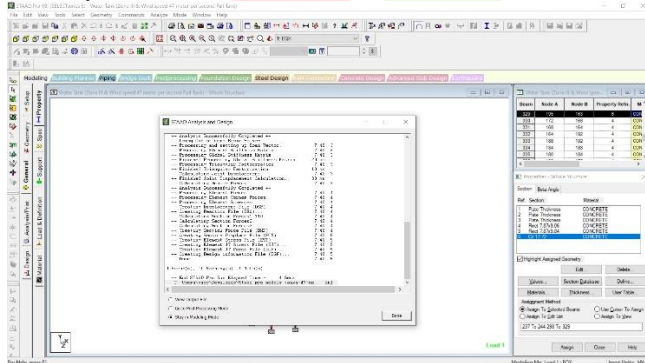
STAAD.Pro V8i (SELECTseries 6) - Water Tank (Zero H & Wind).std - [Whole Structure]

File Edit View Tools Select Geometry Commands Analyze Mode Window Help

Modeling | Building Planner | Piping | Bridge Deck | Postprocessing | Foundation Design | Steel Design | Timber Design | Concrete Design | Advanced Slab Design | Connection

Water Tank (Zero H & Wind).std - Whole Structure

STAAD Analysis and Design

-- Analysis Successfully Completed --

-- Processing and setting up Load Vector.

-- Processing Global Stiffness Matrix

-- Processing Triangular Factorization

-- Finished Joint Displacement Calculation.

-- Analysis Successfully Completed --

-- Processing Element Corner Forces

-- Creating Reaction File (REA)

-- Creating Section Forces File

-- Creating Section Displace File (SCN)

-- Creating Element Stress File (EST)

-- Creating Design information File (DZN)

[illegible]

View Output File

Go to Post Processing Mode

Stay in Modeling Mode

Done

| Beam | Node A | Node B | Property Refs | M |
|---|---|---|---|---|
| 329 | 176 | 183 | 4 | CON |
| 330 | 172 | 186 | 4 | CON |
| 331 | 186 | 184 | 4 | CON |
| 332 | 184 | 182 | 4 | CON |
| 333 | 188 | 182 | 4 | CON |
| 334 | 189 | 188 | 4 | CON |
| 335 | 190 | 189 | 4 | CON |

Properties - Whole Structure

Section | Beta Angle

| Ref | Section | Material |
|---|---|---|
| 1 | Plate Thickness | CONCRETE |
| 2 | Plate Thickness | CONCRETE |
| 3 | Plate Thickness | CONCRETE |
| 4 | Rect 0.25x0.04 | CONCRETE |
| 5 | Rect 0.25x0.04 | CONCRETE |
| 6 | Cir 0.25 | CONCRETE |

Highlight Assigned Geometry

Edit | Delete

Values... | Section Database | Define...

Materials | Thickness | User Table

Assignment Method

Assign To Selected Beams | Use Cursor To Assign

Assign To Edit List

237 To 244 290 To 325

Assign | Close | Help

Load 1

For Help, press F1

Modeling Mo Load 1 : EQX Input Units : kN